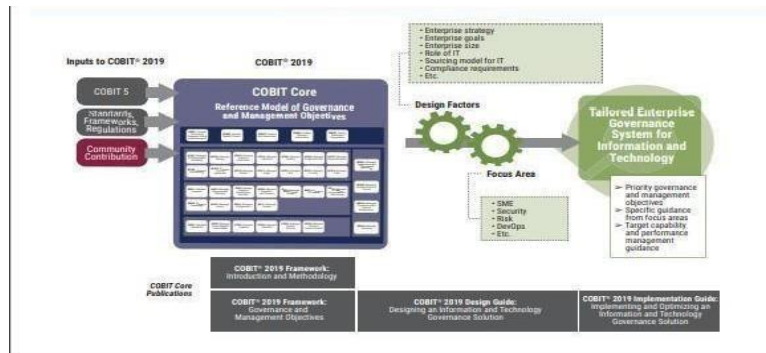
Inputs to COBIT® 2019

COBIT® 2019

COBIT 5

Standards, Frameworks, Regulations

Community Contribution

COBIT Core

Reference Model of Governance and Management Objectives

- Enterprise strategy
- Enterprise goals
- Enterprise size
- Role of IT
- Sourcing model for IT
- Compliance requirements
- Etc.

Design Factors

Tailored Enterprise Governance System for Information and Technology

Focus Area

- SME
- Security
- Risk
- DevOps
- Etc.

➢ Priority governance and management objectives
➢ Specific guidance from focus areas
➢ Target capability and performance management guidance

COBIT Core Publications

COBIT® 2019 Framework: Introduction and Methodology

COBIT® 2019 Framework: Governance and Management Objectives

COBIT® 2019 Design Guide: Designing an Information and Technology Governance Solution

COBIT® 2019 Implementation Guide: Implementing and Optimizing an Information and Technology Governance Solution